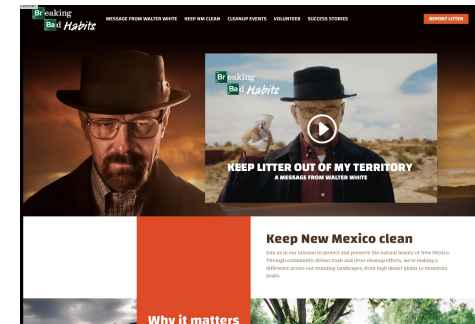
Breaking Bad Habits

MESSAGE FROM WALTER WHITE KEEP NM CLEAN CLEANUP EVENTS VOLUNTEER SUCCESS STORIES

REPORT LITTER

Breaking Bad Habits

KEEP LITTER OUT OF MY TERRITORY

A MESSAGE FROM WALTER WHITE

Keep New Mexico clean

Join us in our mission to protect and preserve the natural beauty of New Mexico. Through community-driven trash and litter cleanup efforts, we're making a difference across our stunning landscapes, from high desert plains to mountain peaks.

Why it matters